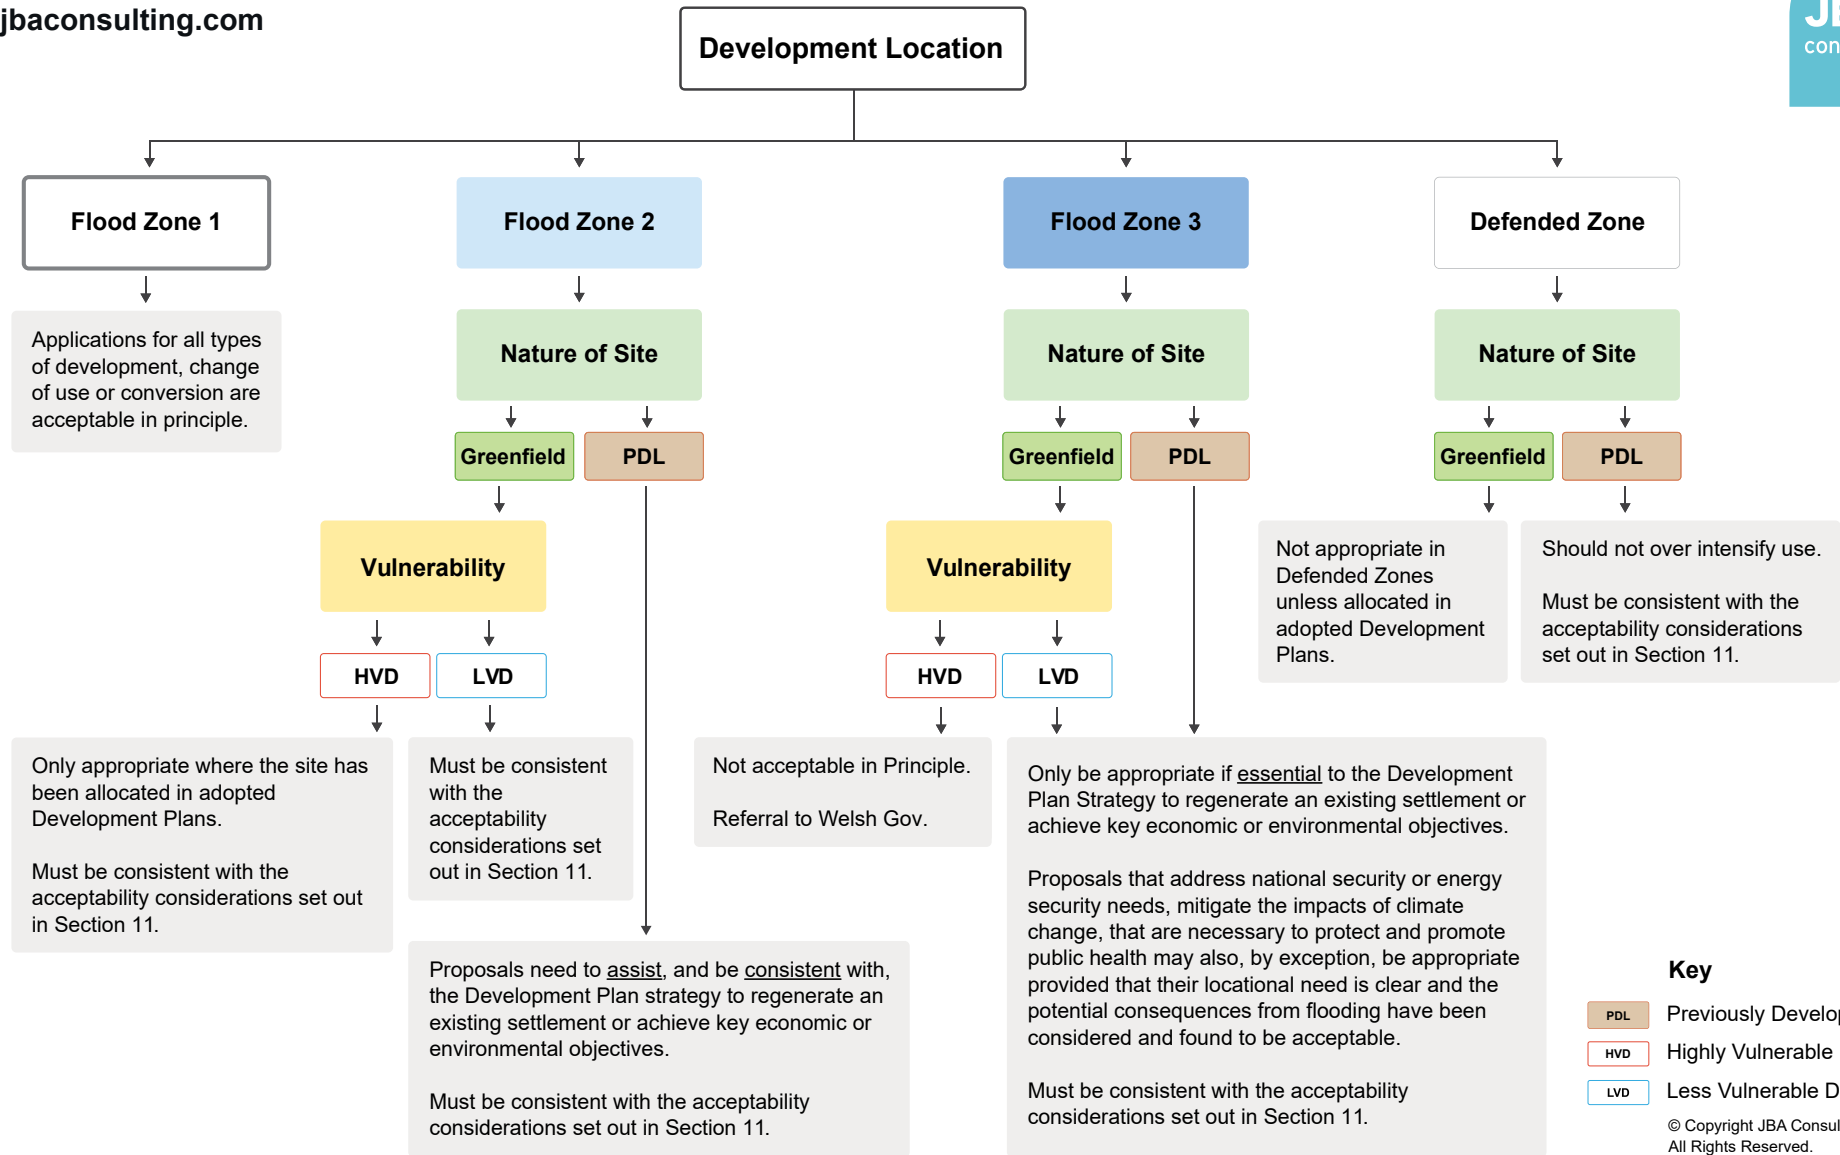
jbaconsulting.com

JB
con

Development Location

Flood Zone 1

Applications for all types of development, change of use or conversion are acceptable in principle.

Flood Zone 2

Nature of Site

Greenfield

PDL

Vulnerability

HVD

LVD

Only appropriate where the site has been allocated in adopted Development Plans.

Must be consistent with the acceptability considerations set out in Section 11.

Must be consistent with the acceptability considerations set out in Section 11.

Proposals need to assist, and be consistent with, the Development Plan strategy to regenerate an existing settlement or achieve key economic or environmental objectives.

Must be consistent with the acceptability considerations set out in Section 11.

Flood Zone 3

Nature of Site

Greenfield

PDL

Vulnerability

HVD

LVD

Not acceptable in Principle.

Referral to Welsh Gov.

Only be appropriate if essential to the Development Plan Strategy to regenerate an existing settlement or achieve key economic or environmental objectives.

Proposals that address national security or energy security needs, mitigate the impacts of climate change, that are necessary to protect and promote public health may also, by exception, be appropriate provided that their locational need is clear and the potential consequences from flooding have been considered and found to be acceptable.

Must be consistent with the acceptability considerations set out in Section 11.

Defended Zone

Nature of Site

Greenfield

PDL

Not appropriate in Defended Zones unless allocated in adopted Development Plans.

Should not over intensify use.

Must be consistent with the acceptability considerations set out in Section 11.

Key

PDL Previously Develo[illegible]

HVD Highly Vulnerable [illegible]

LVD Less Vulnerable D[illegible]

© Copyright JBA Consul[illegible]
All Rights Reserved.